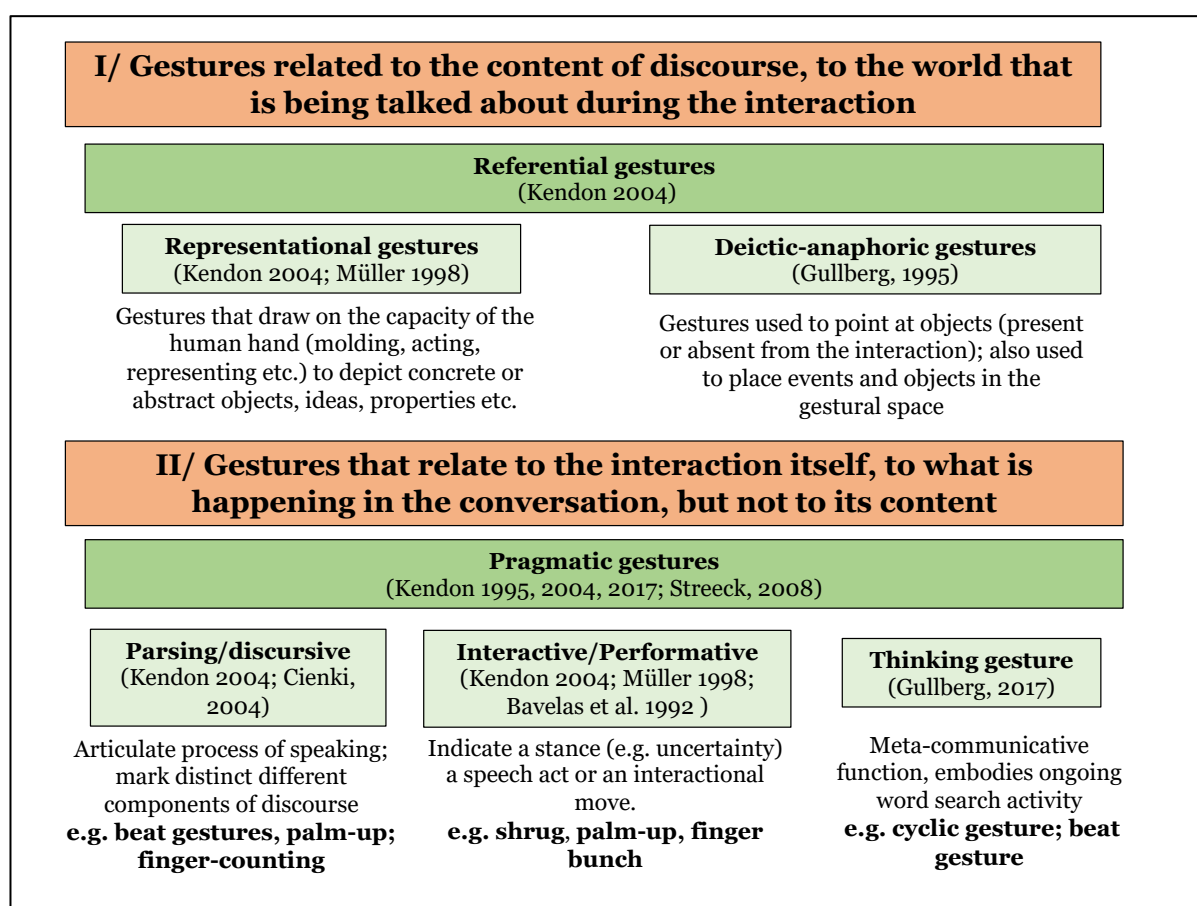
I/ Gestures related to the content of discourse, to the world that is being talked about during the interaction

Referential gestures
(Kendon 2004)

Representational gestures
(Kendon 2004; Müller 1998)

Gestures that draw on the capacity of the human hand (molding, acting, representing etc.) to depict concrete or abstract objects, ideas, properties etc.

Deictic-anaphoric gestures
(Gullberg, 1995)

Gestures used to point at objects (present or absent from the interaction); also used to place events and objects in the gestural space

II/ Gestures that relate to the interaction itself, to what is happening in the conversation, but not to its content

Pragmatic gestures
(Kendon 1995, 2004, 2017; Streeck, 2008)

Parsing/discursive
(Kendon 2004; Cienki, 2004)

Articulate process of speaking; mark distinct different components of discourse
e.g. beat gestures, palm-up; finger-counting

Interactive/Performative
(Kendon 2004; Müller 1998; Bavelas et al. 1992 )

Indicate a stance (e.g. uncertainty) a speech act or an interactional move.
e.g. shrug, palm-up, finger bunch

Thinking gesture
(Gullberg, 2017)

Meta-communicative function, embodies ongoing word search activity
e.g. cyclic gesture; beat gesture